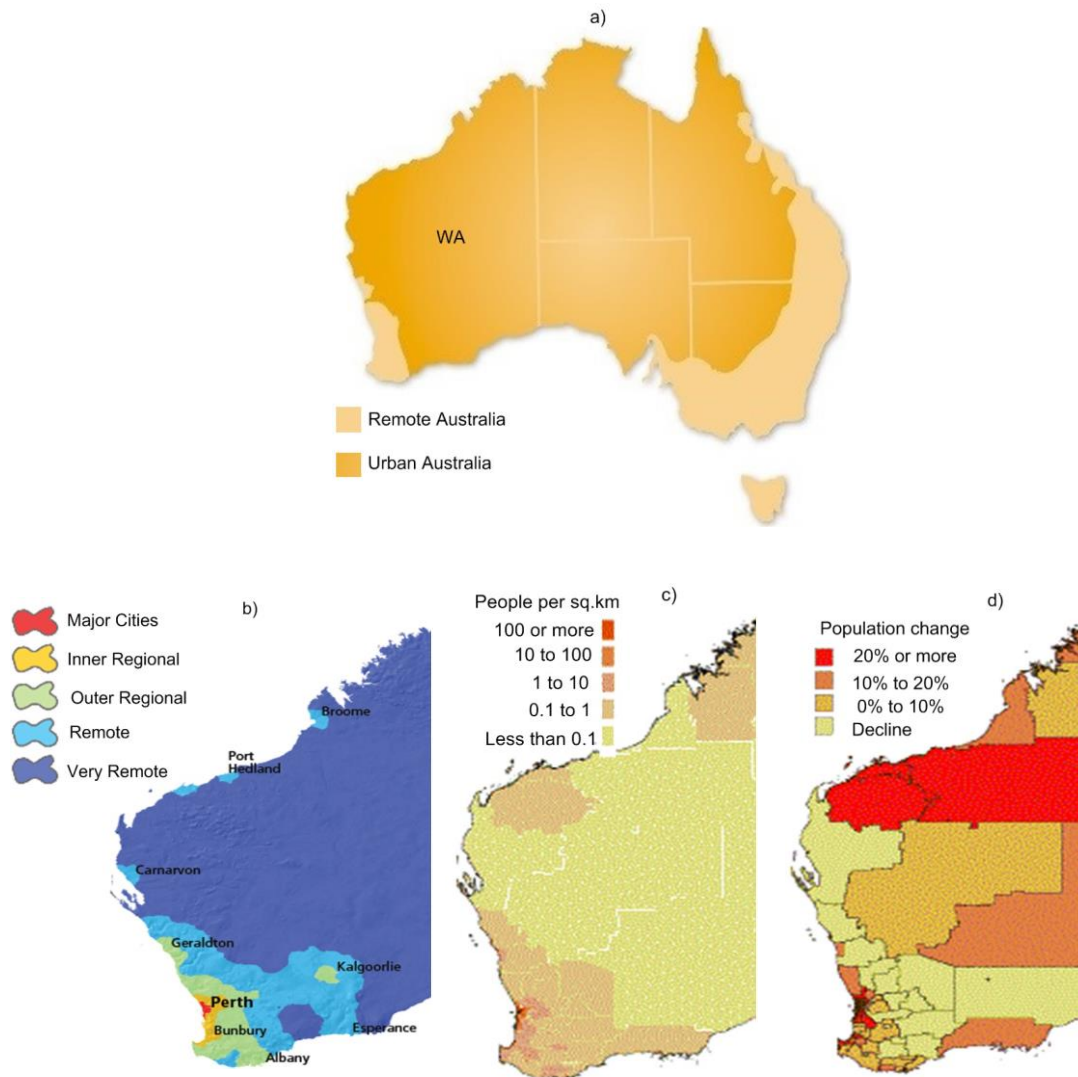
a)

WA

Remote Australia

Urban Australia

b)

Major Cities

Inner Regional

Outer Regional

Remote

Very Remote

Broome

Port Hedland

Carnarvon

Geraldton

Kalgoorlie

Perth

Bunbury

Esperance

Albany

c)

People per sq.km

100 or more

10 to 100

1 to 10

0.1 to 1

Less than 0.1

d)

Population change

20% or more

10% to 20%

0% to 10%

Decline